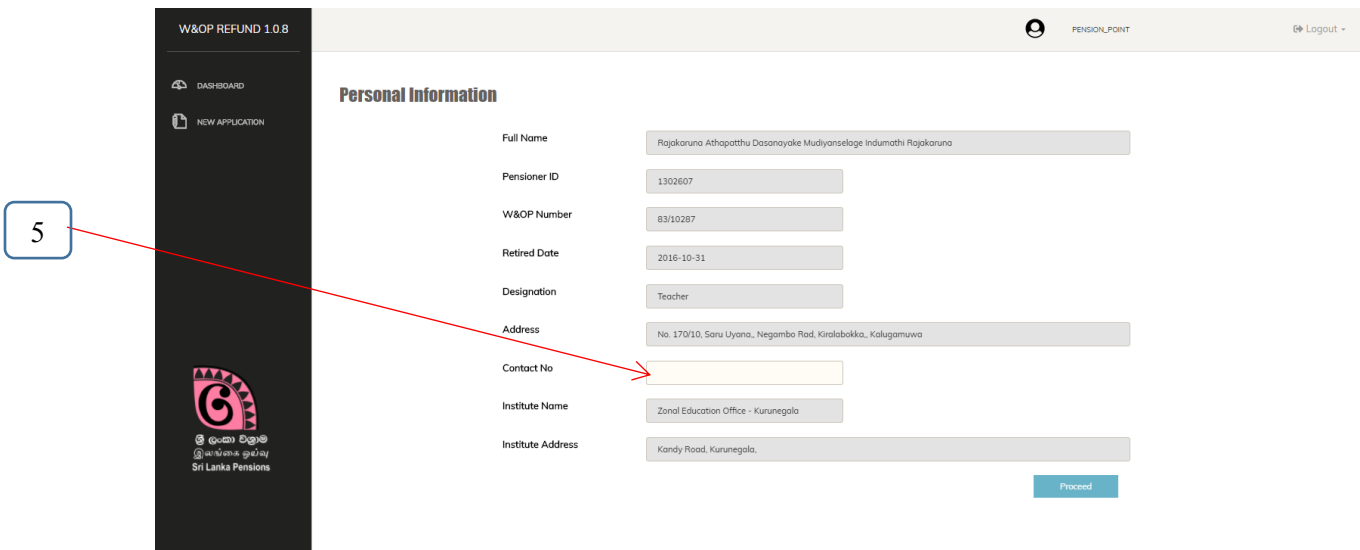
W&OP REFUND 1.0.8

PENSION_POINT

Logout

DASHBOARD

NEW APPLICATION

5

Personal Information

Full Name
Rajakaruna Athapatthu Dasanayake Mudiyanselage Indumathi Rajakaruna

Pensioner ID
1302607

W&OP Number
83/10287

Retired Date
2016-10-31

Designation
Teacher

Address
No. 170/10, Saru Uyana,, Negambo Rad, Kiralabokka,, Kalugamuwa

Contact No

Institute Name
Zonal Education Office - Kurunegala

Institute Address
Kandy Road, Kurunegala,

Proceed

ශ්‍රී ලංකා විශ්‍රාම
இலங்கை ஓய்வு
Sri Lanka Pensions